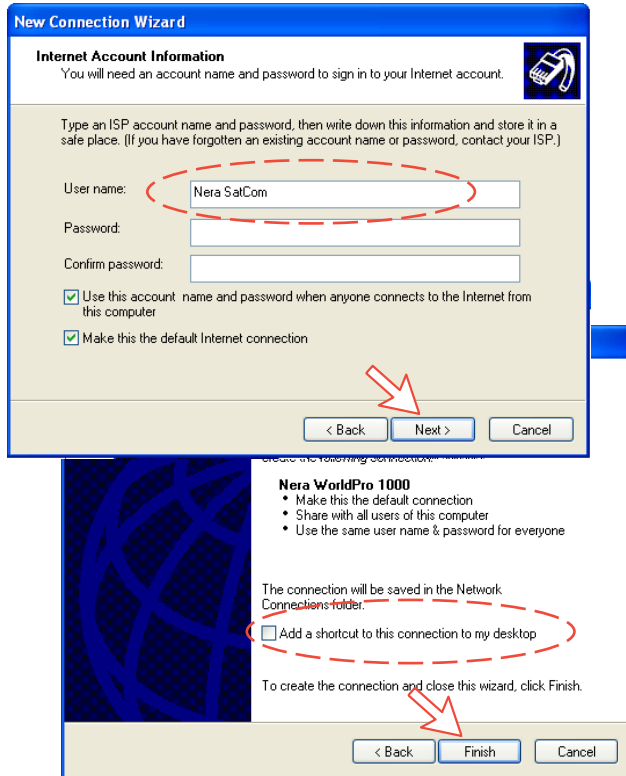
New Connection Wizard

Internet Account Information
You will need an account name and password to sign in to your Internet account.

Type an ISP account name and password, then write down this information and store it in a safe place. (If you have forgotten an existing account name or password, contact your ISP.)

User name: Nera SatCom

Password:

Confirm password:

Use this account name and password when anyone connects to the Internet from this computer

Make this the default Internet connection

< Back
Next >
Cancel

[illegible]

Nera WorldPro 1000
• Make this the default connection
• Share with all users of this computer
• Use the same user name & password for everyone

The connection will be saved in the Network Connections folder.

Add a shortcut to this connection to my desktop

To create the connection and close this wizard, click Finish.

< Back
Finish
Cancel